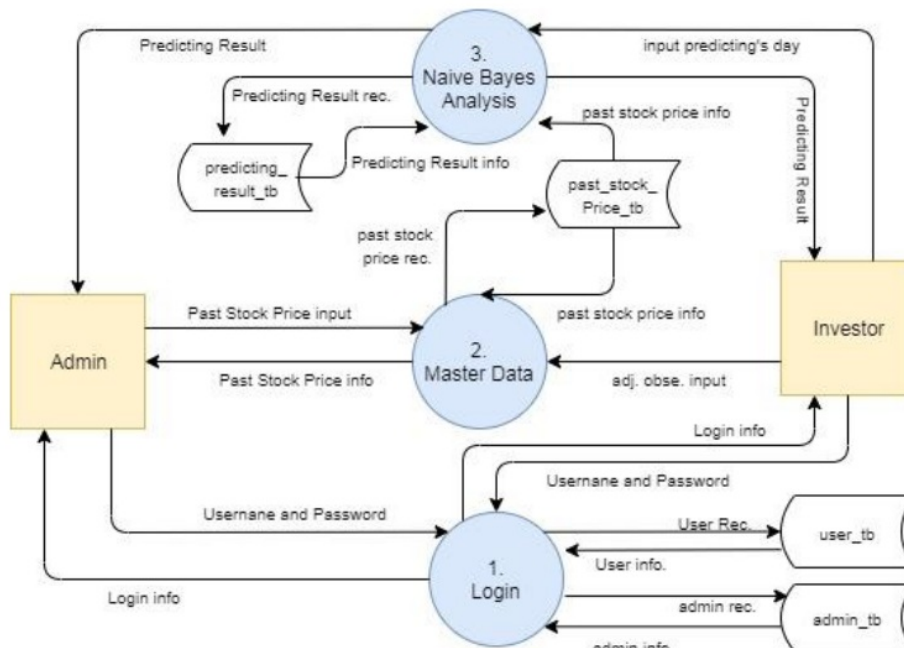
Predicting Result

3. Naive Bayes Analysis

input predicting's day

Predicting Result rec.

past stock price info

Predicting Result

predicting_ result_tb

Predicting Result info

past_stock_ Price_tb

past stock price rec.

Admin

Past Stock Price input

2. Master Data

past stock price info

Investor

Past Stock Price info

adj. obse. input

Login info

Usernane and Password

Usernane and Password

User Rec.

user_tb

User info.

1. Login

Login info

admin rec.

admin_tb

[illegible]